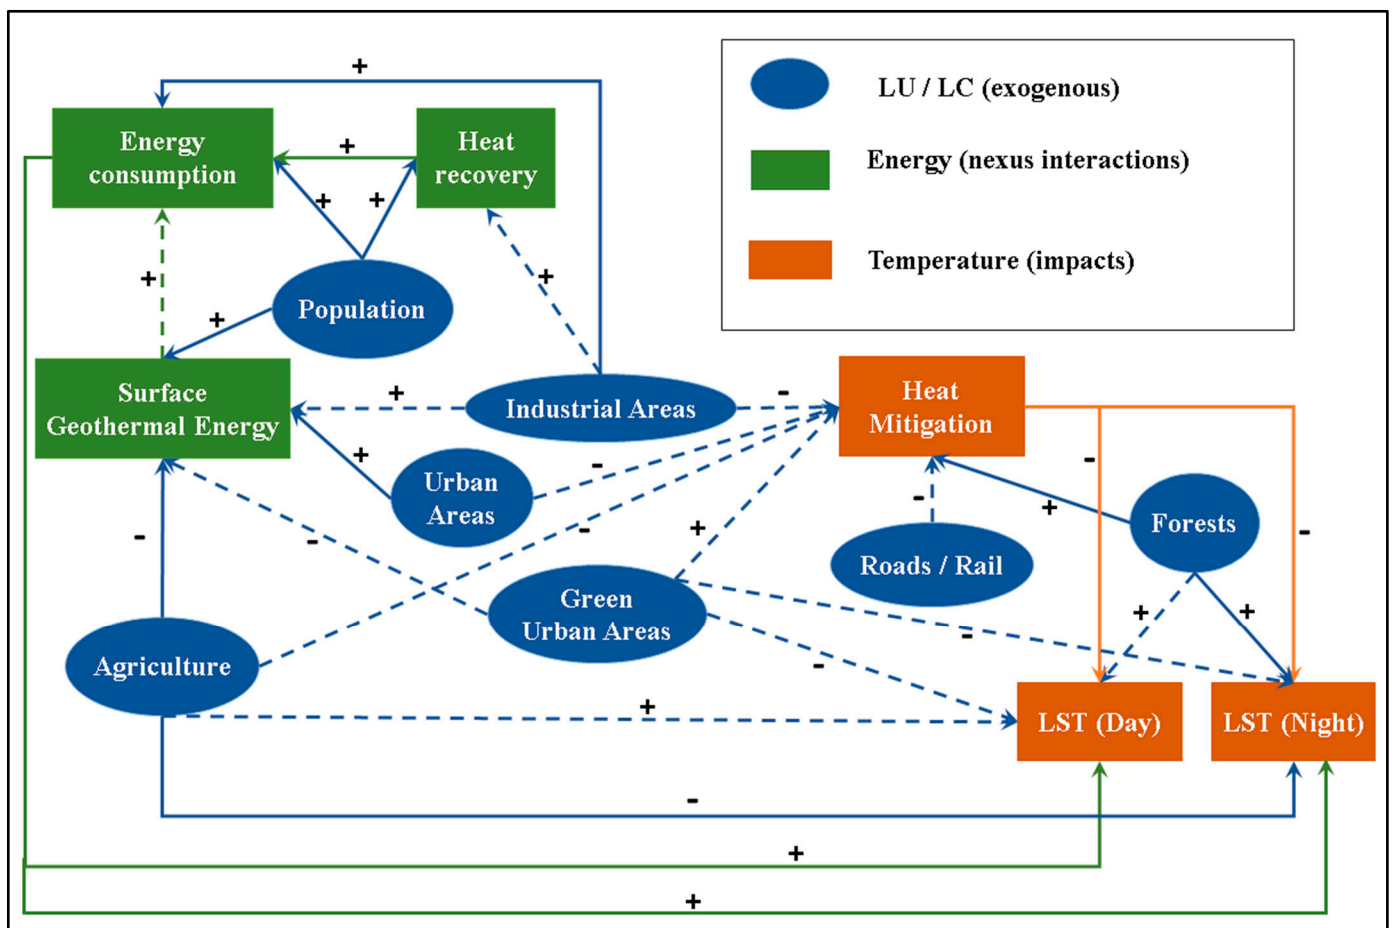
LU / LC (exogenous)

Energy (nexus interactions)

Temperature (impacts)

Energy consumption

Heat recovery

Population

Surface Geothermal Energy

Industrial Areas

Urban Areas

Green Urban Areas

Agriculture

Heat Mitigation

Roads / Rail

Forests

LST (Day)

LST (Night)

+
+
+
+
+
+
+
+
+
+
+
+
+
+
+
-
-
-
-
-
-
-
-
-
-
-
-